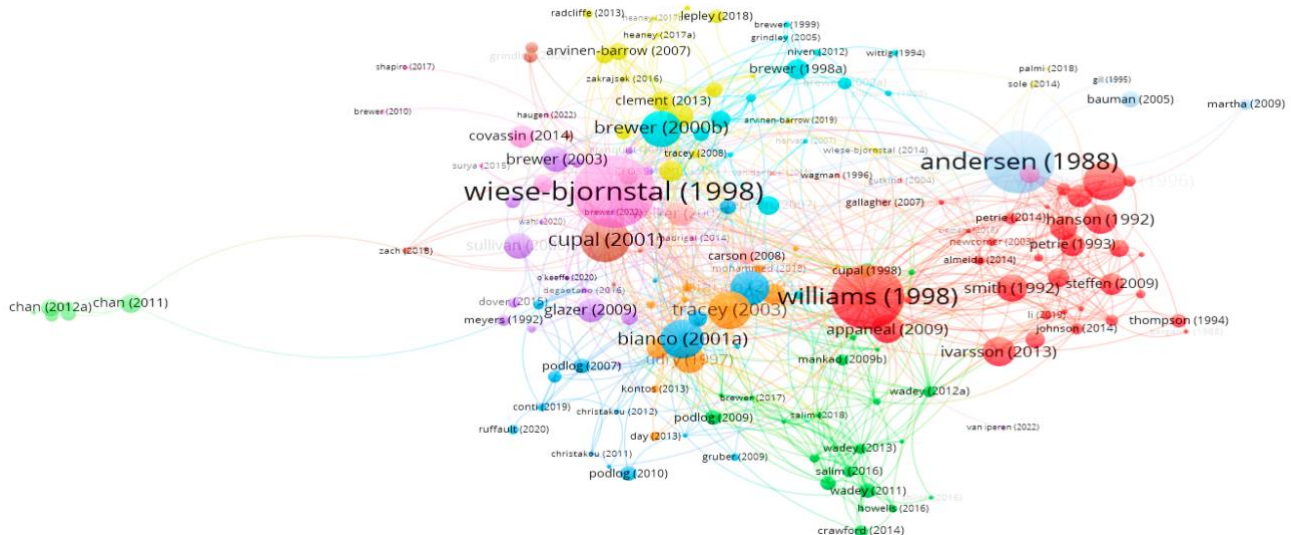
radcliffe (2013)
heaney (2017)
lepley (2018)
brewer (1999)
heaney (2017a)
grindley (2005)
arvinen-barrow (2007)
niven (2012)
wittig (1994)
shapiro (2017)
grindley
zakrajsek (2016)
brewer (1998a)
palmi (2018)
gil (1995)
sole (2014)
bauman (2005)
martha (2009)
brewer (2010)
clement (2013)
haugen (2022)
arvinen-barrow (2019)
covassin (2014)
brewer (2000b)
brewer (2003)
tracey (2008)
wiese-bjornstal (2014)
andersen (1988)
surya (2015)
wagman (1996)
gutkind (2004)
wiese-bjornstal (1998)
brewer (2022)
gallagher (2007)
petrie (2014)
hanson (1992)
sullivan
cupal (2001)
madrigal (2014)
newcomer (2003)
petrie (1993)
zach (2018)
carson (2008)
mohammed (2018)
almeida (2014)
cupal (1998)
o'keeffe (2020)
smith (1992)
steffen (2009)
degaetano (2016)
williams (1998)
chan (2012a)
chan (2011)
doven (2015)
glazer (2009)
tracey (2003)
meyers (1992)
li (2010)
johnson (2014)
thompson (1994)
appaneal (2009)
bianco (2001a)
ivarsson (2013)
udry (1997)
podlog (2007)
mankad (2009b)
kontos (2013)
brewer (2017)
wadey (2012a)
podlog (2009)
conti (2019)
christakou (2012)
salim (2018)
ruffault (2020)
day (2013)
van iperen (2022)
wadey (2013)
christakou (2011)
gruber (2009)
podlog (2010)
salim (2016)
wadey (2011)
howells (2016)
crawford (2014)